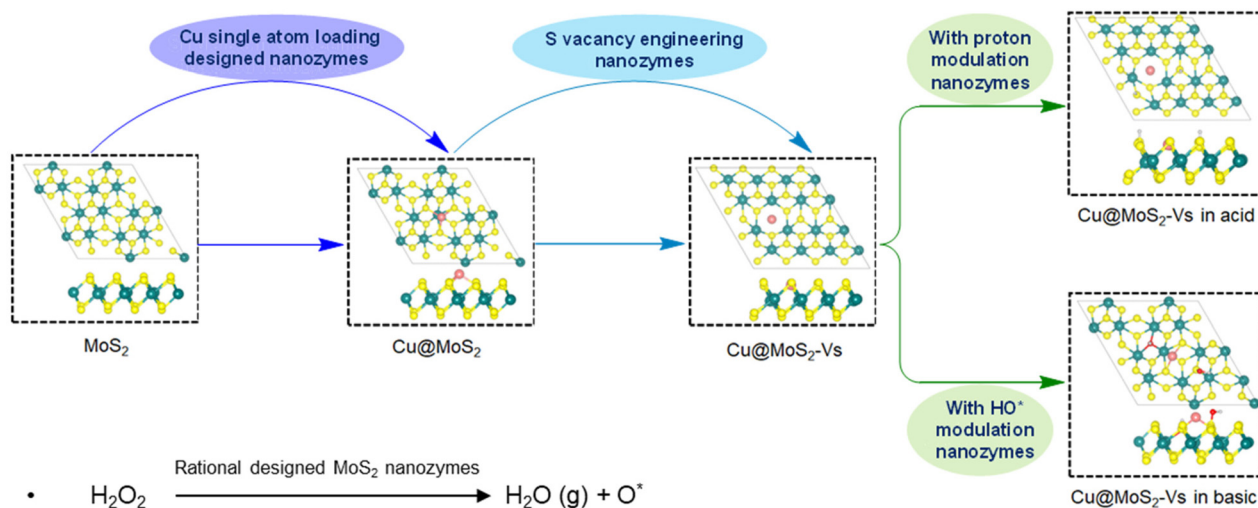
Cu single atom loading designed nanozymes

S vacancy engineering nanozymes

With proton modulation nanozymes

$MoS_2$

Cu@$MoS_2$

Cu@$MoS_2$-Vs

Cu@$MoS_2$-Vs in acid

With HO* modulation nanozymes

Cu@$MoS_2$-Vs in basic

• $H_2O_2$ $\xrightarrow{\text{Rational designed } MoS_2 \text{ nanozymes}}$ $H_2O$ (g) + $O^*$